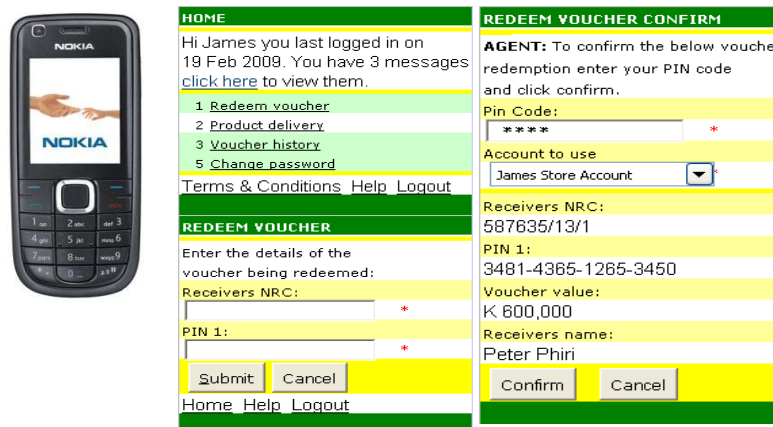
NOKIA

NOKIA

HOME

Hi James you last logged in on 19 Feb 2009. You have 3 messages click here to view them.

1 Redeem voucher
2 Product delivery
3 Voucher history
5 Change password

Terms & Conditions Help Logout

REDEEM VOUCHER

Enter the details of the voucher being redeemed:

Receivers NRC:

*

PIN 1:

*

Submit Cancel

Home Help Logout

REDEEM VOUCHER CONFIRM

AGENT: To confirm the below vouche redemption enter your PIN code and click confirm.

Pin Code:

****

*

Account to use

James Store Account

*

Receivers NRC:

587635/13/1

PIN 1:

3481-4365-1265-3450

Voucher value:

K 600,000

Receivers name:

Peter Phiri

Confirm Cancel